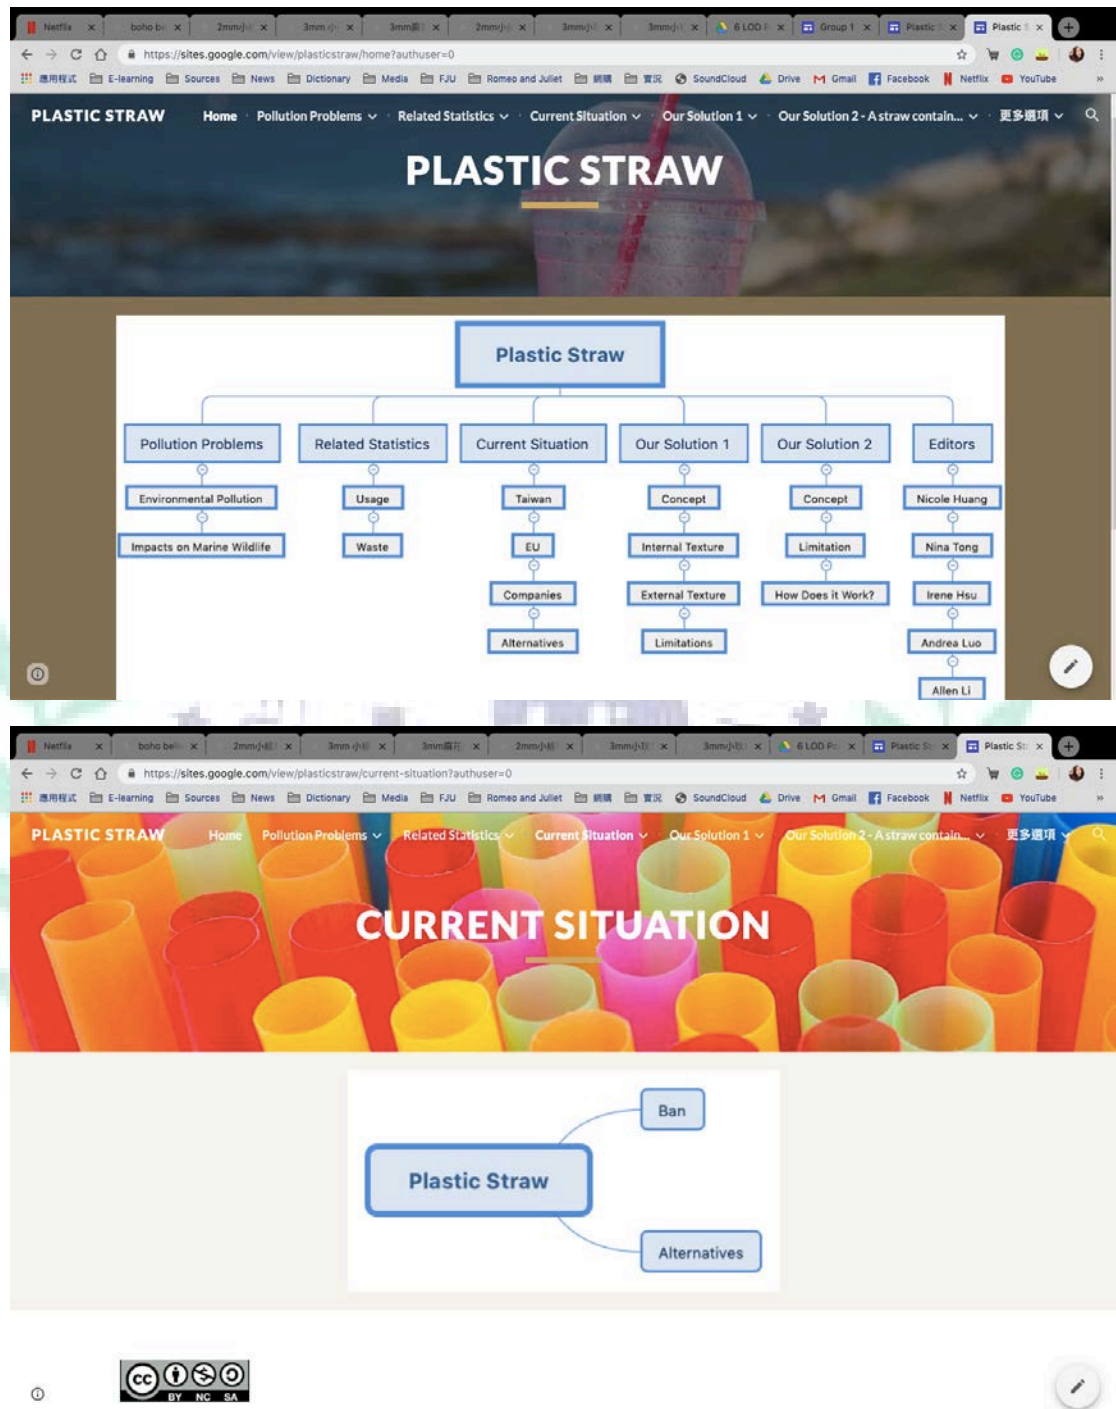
Netflix | boho be | 2mm小 | 3mm小 | 3mm藍 | 2mm小 | 3mm小 | 3mm小 | 6 LOD F | Group 1 | Plastic | Plastic

https://sites.google.com/view/plasticstraw/home?authuser=0

應用程式 E-learning Sources News Dictionary Media FJU Romeo and Juliet 網購 實況 SoundCloud Drive Gmail Facebook Netflix YouTube

PLASTIC STRAW Home Pollution Problems Related Statistics Current Situation Our Solution 1 Our Solution 2 - A straw contain... 更多選項

PLASTIC STRAW

Plastic Straw

Pollution Problems
Environmental Pollution
Impacts on Marine Wildlife

Related Statistics
Usage
Waste

Current Situation
Taiwan
EU
Companies
Alternatives

Our Solution 1
Concept
Internal Texture
External Texture
Limitations

Our Solution 2
Concept
Limitation
How Does it Work?

Editors
Nicole Huang
Nina Tong
Irene Hsu
Andrea Luo
Allen Li

Netflix | boho be | 2mm小 | 3mm小 | 3mm藍 | 2mm小 | 3mm小 | 3mm小 | 6 LOD P | Plastic St | Plastic St

https://sites.google.com/view/plasticstraw/current-situation?authuser=0

應用程式 E-learning Sources News Dictionary Media FJU Romeo and Juliet 網購 實況 SoundCloud Drive Gmail Facebook Netflix YouTube

PLASTIC STRAW Home Pollution Problems Related Statistics Current Situation Our Solution 1 Our Solution 2 - A straw contain... 更多選項

CURRENT SITUATION

Plastic Straw
Ban
Alternatives

BY NC SA